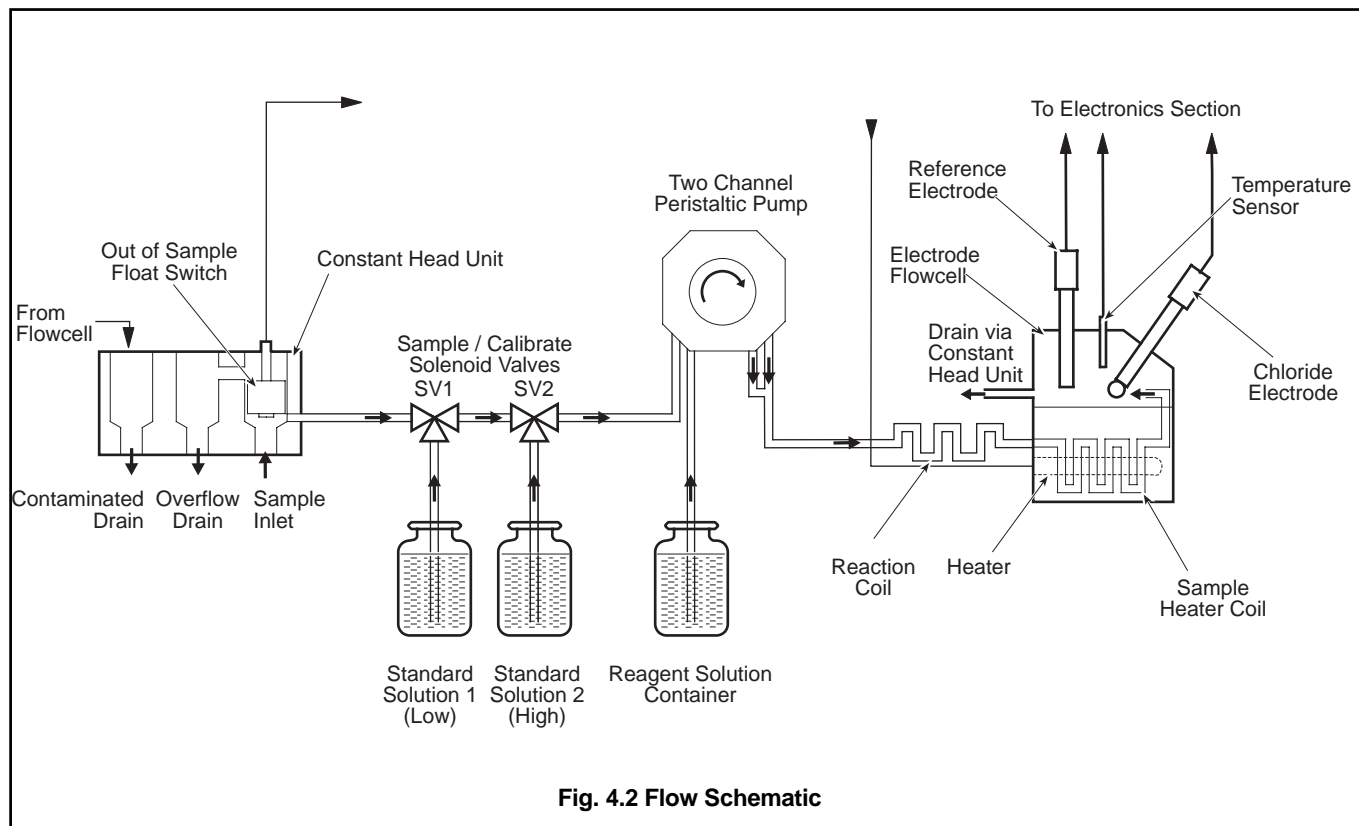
To Electronics Section

Reference Electrode

Temperature Sensor

Two Channel Peristaltic Pump

Out of Sample Float Switch

Constant Head Unit

Electrode Flowcell

From Flowcell

Sample / Calibrate Solenoid Valves

SV1

SV2

Drain via Constant Head Unit

Chloride Electrode

Contaminated Drain

Overflow Drain

Sample Inlet

Reaction Coil

Heater

Sample Heater Coil

Standard Solution 1 (Low)

Standard Solution 2 (High)

Reagent Solution Container

Fig. 4.2 Flow Schematic